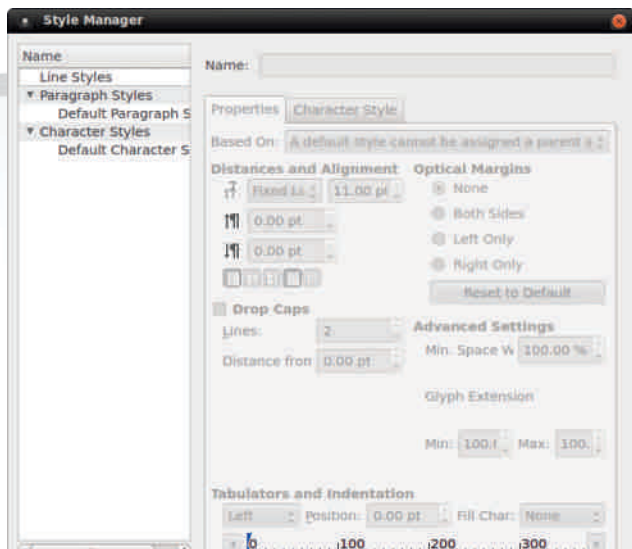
Style Manager

Name
Line Styles
▾ Paragraph Styles
Default Paragraph S
▾ Character Styles
Default Character S

Name:

Properties
Character Style

Based On: A default style cannot be assigned a parent s

Distances and Alignment
Fixed Li
11.00 pt
0.00 pt
0.00 pt

Optical Margins
None
Both Sides
Left Only
Right Only
Reset to Default

Drop Caps
Lines: 2
Distance fron 0.00 pt

Advanced Settings
Min. Space W 100.00 %
Glyph Extension
Min: 100.
Max: 100.

Tabulators and Indentation
Left
Position: 0.00 pt
Fill Char: None
0 100 200 300